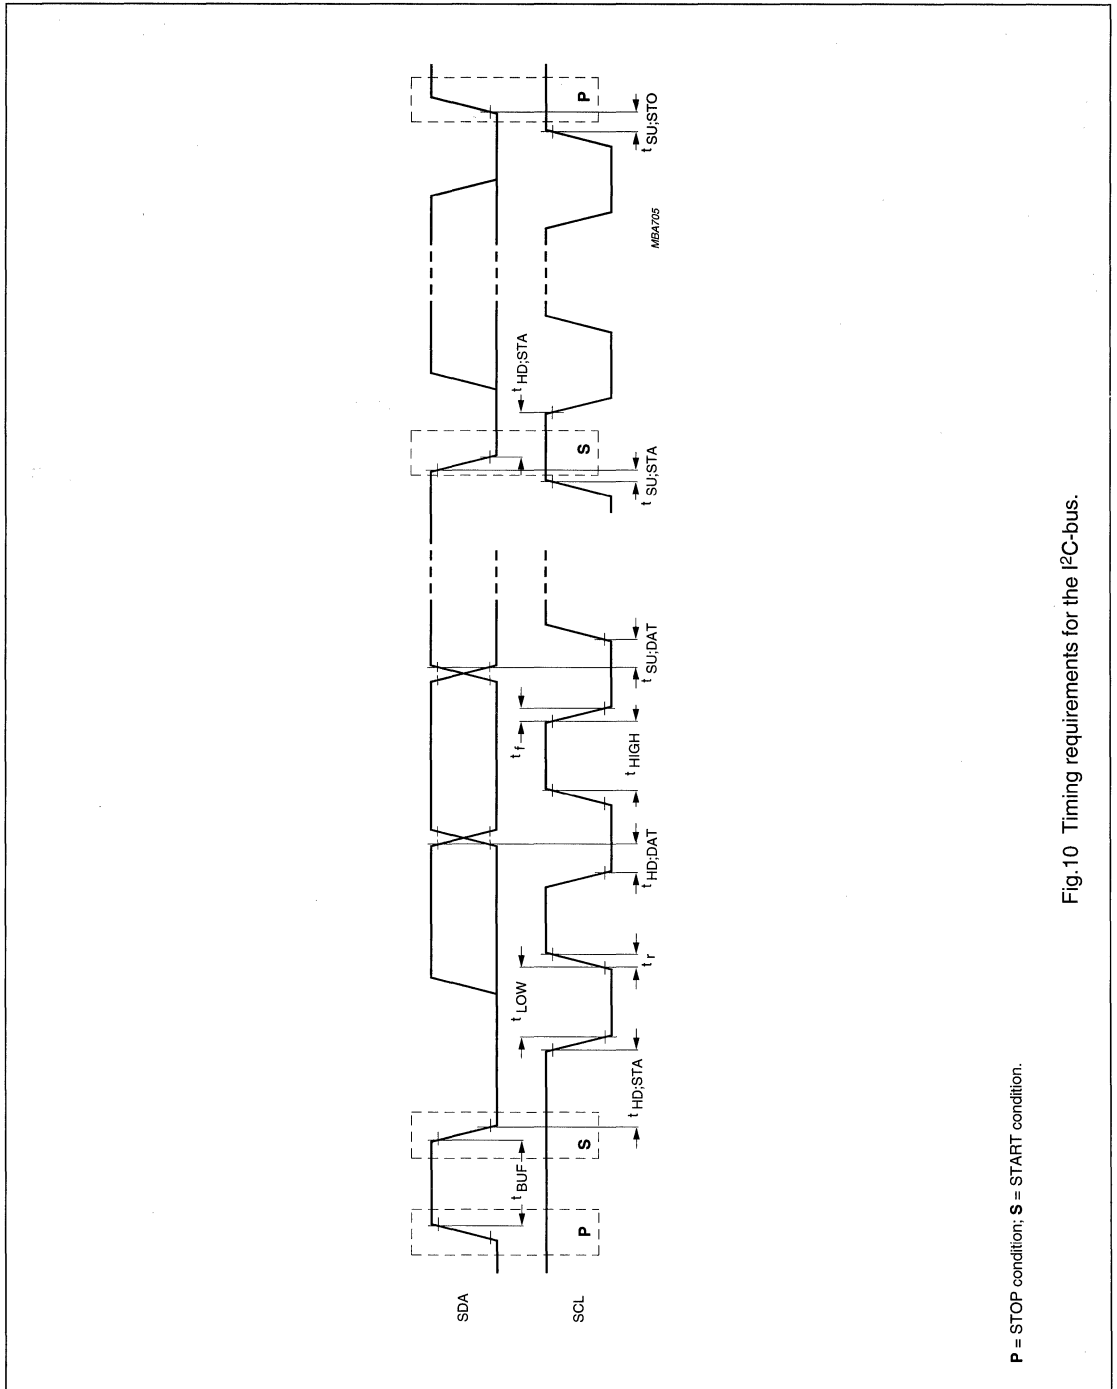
SDA

SCL

P

S

$t_{BUF}$

$t_{HD;STA}$

$t_{LOW}$

$t_r$

$t_{HD;DAT}$

$t_{HIGH}$

$t_f$

$t_{SU;DAT}$

S

$t_{SU;STA}$

$t_{HD;STA}$

P

$t_{SU;STO}$

MBA705

P = STOP condition; S = START condition.

Fig.10 Timing requirements for the I$^2$C-bus.